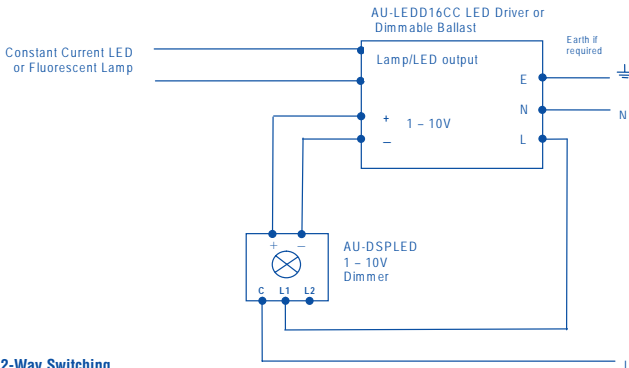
AU-LEDD16CC LED Driver or Dimmable Ballast

Constant Current LED or Fluorescent Lamp

Lamp/LED output

Earth if required

E

N

N

+

–

1 – 10V

L

+

–

AU-DSPLED 1 – 10V Dimmer

C L1 L2

2-Way Switching

L